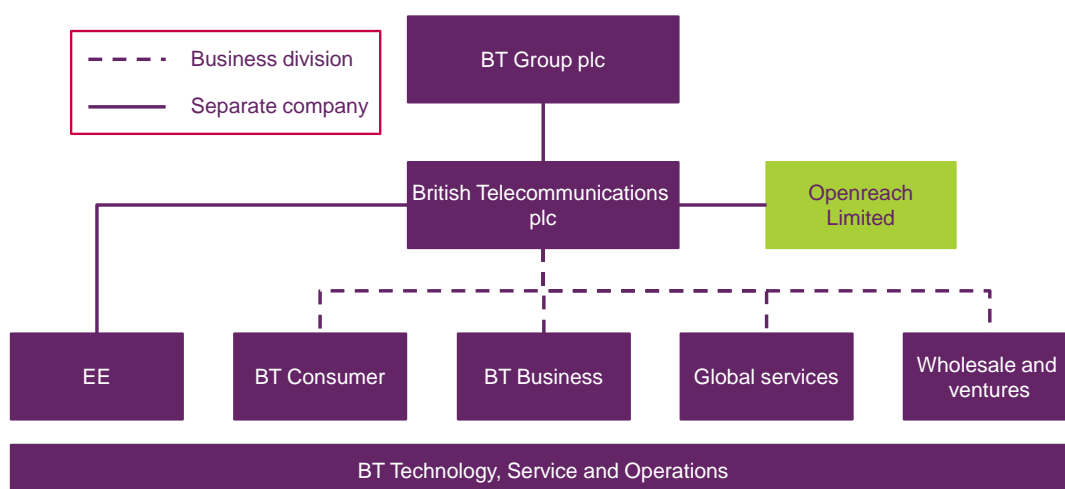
Business division
Separate company

BT Group plc

British Telecommunications plc

Openreach Limited

EE

BT Consumer

BT Business

Global services

Wholesale and ventures

BT Technology, Service and Operations